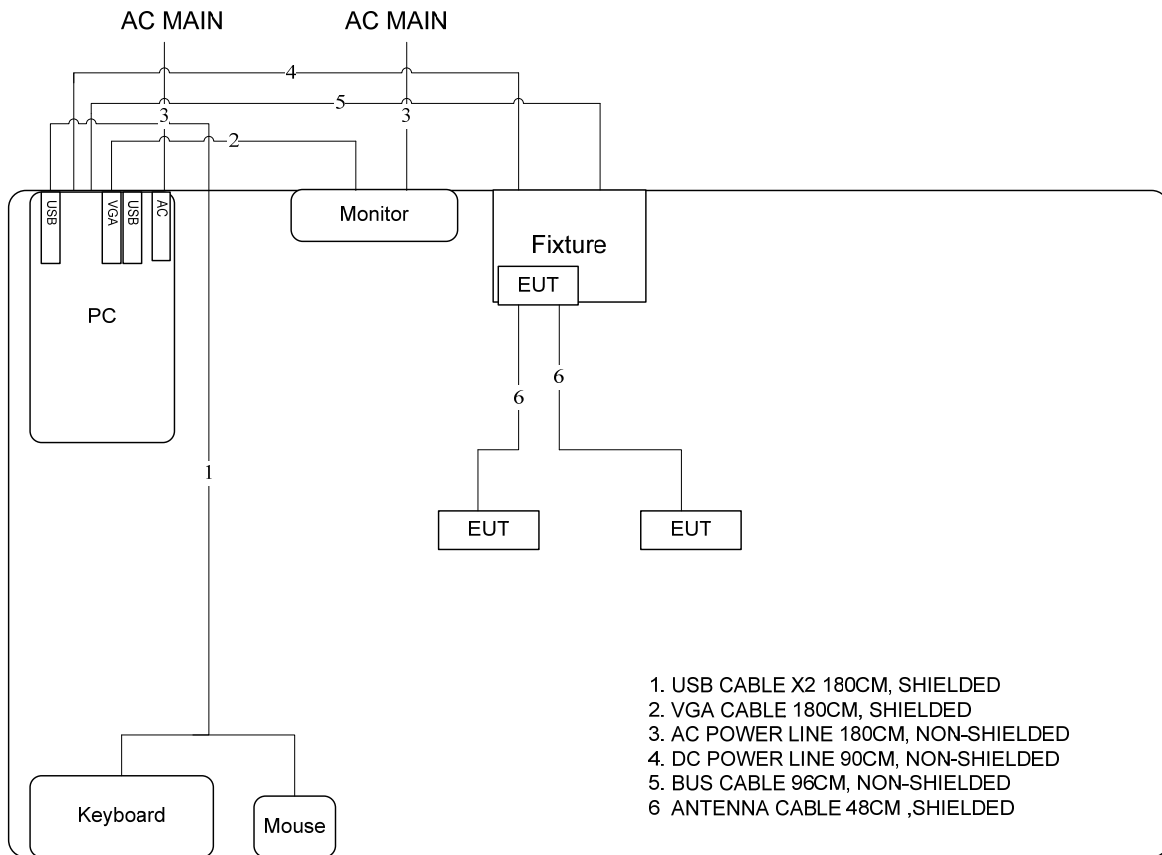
AC MAIN

AC MAIN

4

5

3

3

2

USB

VGA

USB

AC

Monitor

Fixture

EUT

PC

6

6

1

EUT

EUT

1. USB CABLE X2 180CM, SHIELDED
2. VGA CABLE 180CM, SHIELDED
3. AC POWER LINE 180CM, NON-SHIELDED
4. DC POWER LINE 90CM, NON-SHIELDED
5. BUS CABLE 96CM, NON-SHIELDED
6 ANTENNA CABLE 48CM ,SHIELDED

Keyboard

Mouse